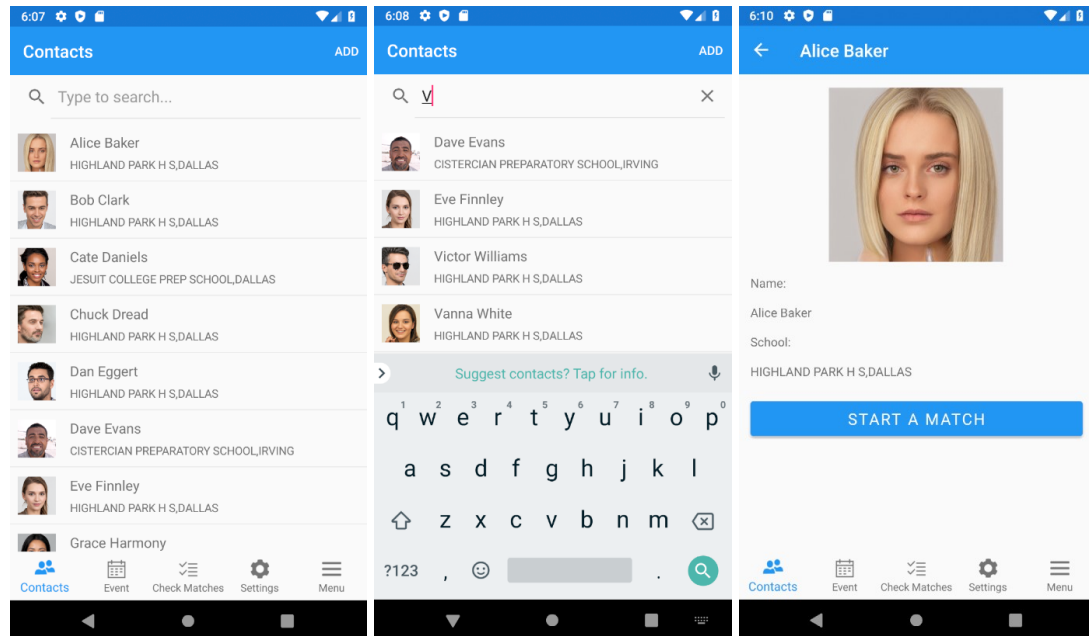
6:07

Contacts ADD

Type to search...

Alice Baker
HIGHLAND PARK H S,DALLAS

Bob Clark
HIGHLAND PARK H S,DALLAS

Cate Daniels
JESUIT COLLEGE PREP SCHOOL,DALLAS

Chuck Dread
HIGHLAND PARK H S,DALLAS

Dan Eggert
HIGHLAND PARK H S,DALLAS

Dave Evans
CISTERCIAN PREPARATORY SCHOOL,IRVING

Eve Finnley
HIGHLAND PARK H S,DALLAS

Grace Harmony

Contacts Event Check Matches Settings Menu

6:08

Contacts ADD

V

Dave Evans
CISTERCIAN PREPARATORY SCHOOL,IRVING

Eve Finnley
HIGHLAND PARK H S,DALLAS

Victor Williams
HIGHLAND PARK H S,DALLAS

Vanna White
HIGHLAND PARK H S,DALLAS

Suggest contacts? Tap for info.

1 2 3 4 5 6 7 8 9 0
q w e r t y u i o p
a s d f g h j k l
z x c v b n m
?123 , .

6:10

Alice Baker

Name:

Alice Baker

School:

HIGHLAND PARK H S,DALLAS

START A MATCH

Contacts Event Check Matches Settings Menu